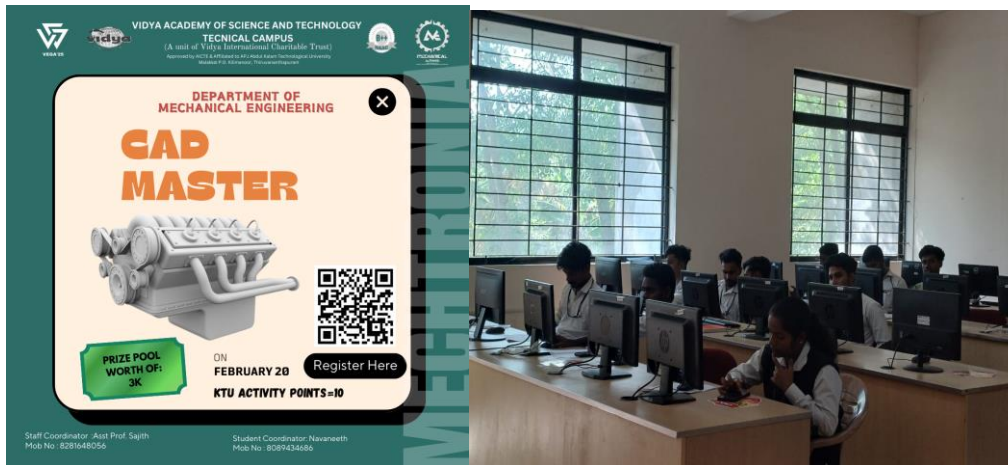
VIDYA'24

vidya

VIDYA ACADEMY OF SCIENCE AND TECHNOLOGY
TECNICAL CAMPUS
(A unit of Vidya International Charitable Trust)
Approved by AICTE & Affiliated to APJ Abdul Kalam Technological University
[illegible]

MECHANICAL

DEPARTMENT OF MECHANICAL ENGINEERING

CAD MASTER

PRIZE POOL WORTH OF: 3K

ON FEBRUARY 20

Register Here

KTU ACTIVITY POINTS=10

MECHTRONIA

Staff Coordinator :Asst Prof. Sajith
Mob No : 8281648056

Student Coordinator: Navaneeth
Mob No : 8089434686